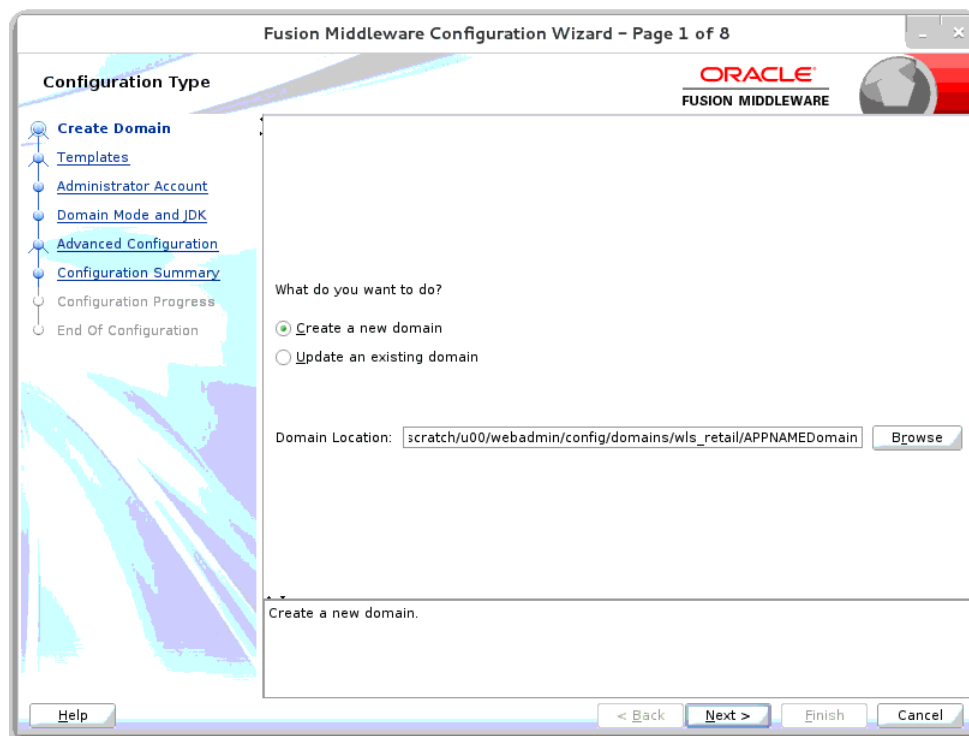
Fusion Middleware Configuration Wizard - Page 1 of 8

Configuration Type

ORACLE
FUSION MIDDLEWARE

Create Domain
Templates
Administrator Account
Domain Mode and JDK
Advanced Configuration
Configuration Summary
Configuration Progress
End Of Configuration

What do you want to do?

Create a new domain

Update an existing domain

Domain Location: scratch/u00/webadmin/config/domains/wls_retail/APPNAMEDomain Browse

Create a new domain.

Help

< Back Next > Finish Cancel